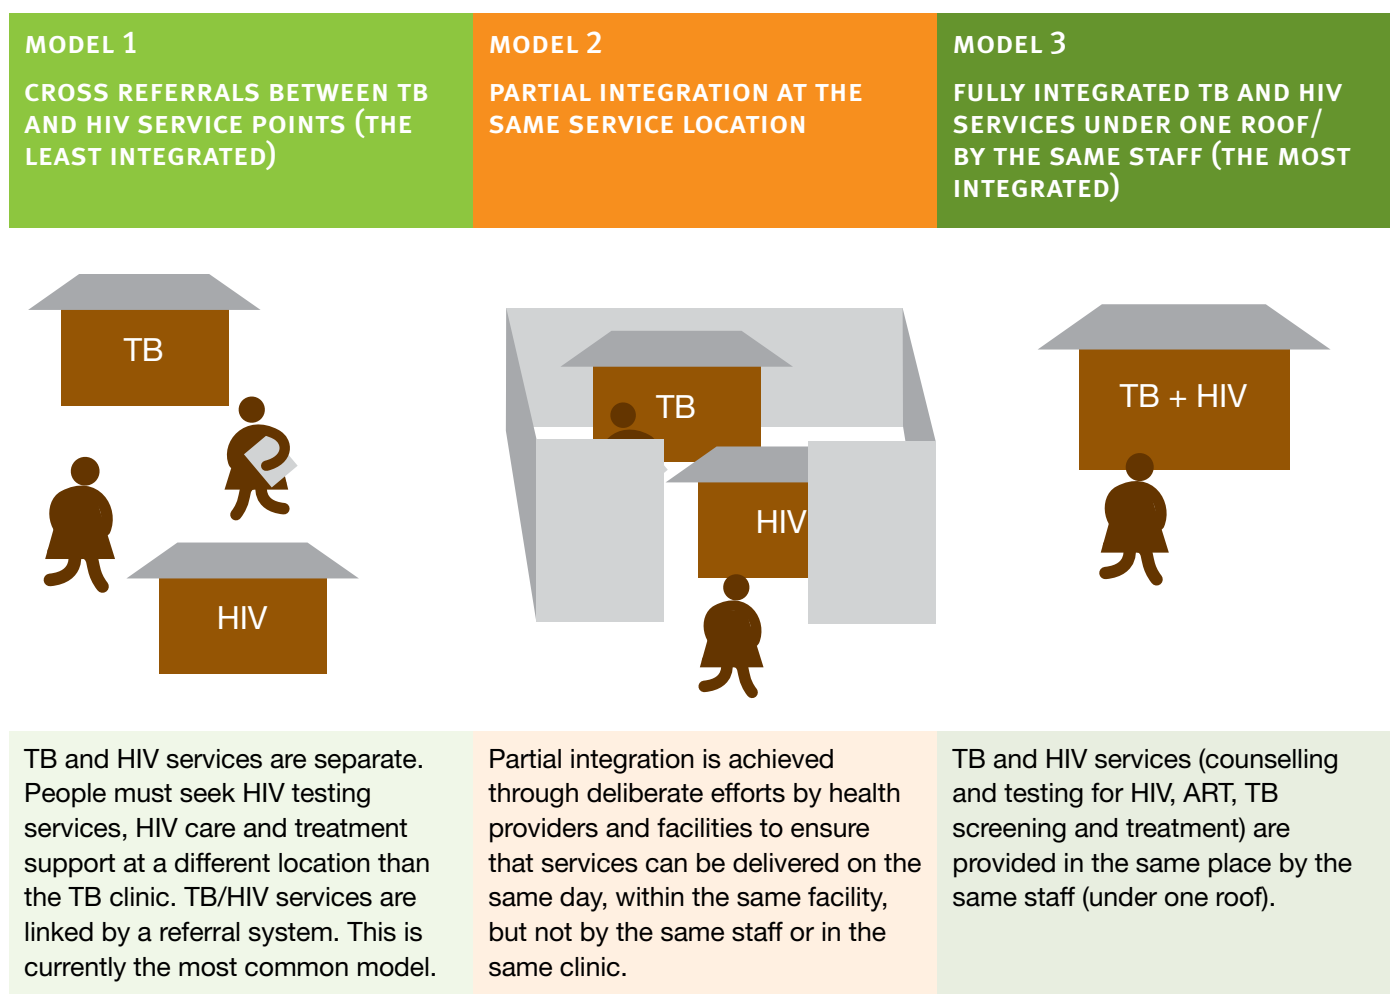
MODEL 1

CROSS REFERRALS BETWEEN TB AND HIV SERVICE POINTS (THE LEAST INTEGRATED)

MODEL 2

PARTIAL INTEGRATION AT THE SAME SERVICE LOCATION

MODEL 3

FULLY INTEGRATED TB AND HIV SERVICES UNDER ONE ROOF/ BY THE SAME STAFF (THE MOST INTEGRATED)

TB

HIV

TB

HIV

TB + HIV

TB and HIV services are separate. People must seek HIV testing services, HIV care and treatment support at a different location than the TB clinic. TB/HIV services are linked by a referral system. This is currently the most common model.

Partial integration is achieved through deliberate efforts by health providers and facilities to ensure that services can be delivered on the same day, within the same facility, but not by the same staff or in the same clinic.

TB and HIV services (counselling and testing for HIV, ART, TB screening and treatment) are provided in the same place by the same staff (under one roof).